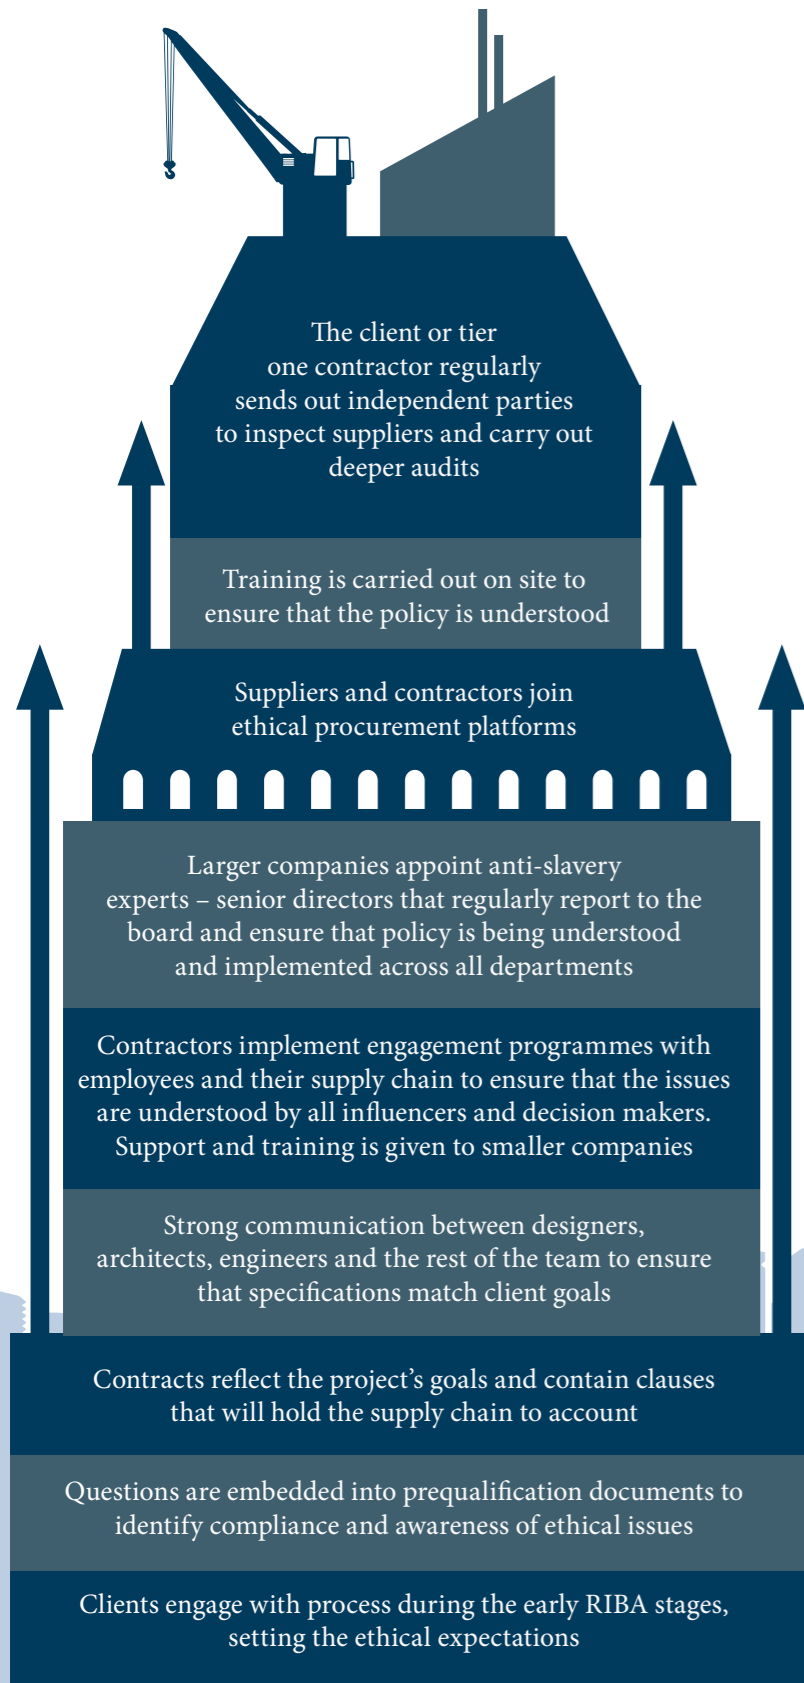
The client or tier one contractor regularly sends out independent parties to inspect suppliers and carry out deeper audits

Training is carried out on site to ensure that the policy is understood

Suppliers and contractors join ethical procurement platforms

Larger companies appoint anti-slavery experts – senior directors that regularly report to the board and ensure that policy is being understood and implemented across all departments

Contractors implement engagement programmes with employees and their supply chain to ensure that the issues are understood by all influencers and decision makers. Support and training is given to smaller companies

Strong communication between designers, architects, engineers and the rest of the team to ensure that specifications match client goals

Contracts reflect the project's goals and contain clauses that will hold the supply chain to account

Questions are embedded into prequalification documents to identify compliance and awareness of ethical issues

Clients engage with process during the early RIBA stages, setting the ethical expectations